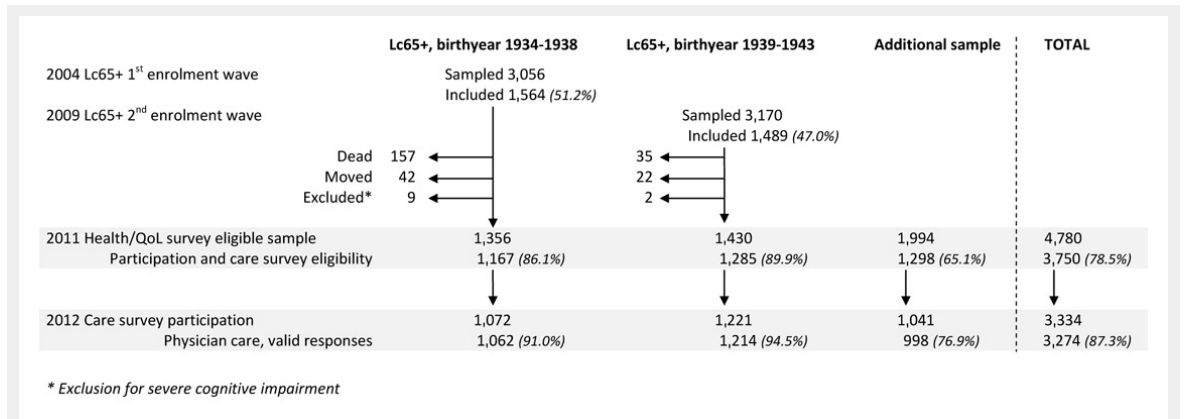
Lc65+, birthyear 1934-1938 | Lc65+, birthyear 1939-1943 | Additional sample | TOTAL

2004 Lc65+ 1$^{st}$ enrolment wave
Sampled 3,056
Included 1,564 *(51.2%)*

2009 Lc65+ 2$^{nd}$ enrolment wave
Sampled 3,170
Included 1,489 *(47.0%)*

Dead 157 | 35
Moved 42 | 22
Excluded* 9 | 2

| | Lc65+, birthyear 1934-1938 | Lc65+, birthyear 1939-1943 | Additional sample | TOTAL |
|---|---|---|---|---|
| 2011 Health/QoL survey eligible sample | 1,356 | 1,430 | 1,994 | 4,780 |
| Participation and care survey eligibility | 1,167 *(86.1%)* | 1,285 *(89.9%)* | 1,298 *(65.1%)* | 3,750 *(78.5%)* |
| 2012 Care survey participation | 1,072 | 1,221 | 1,041 | 3,334 |
| Physician care, valid responses | 1,062 *(91.0%)* | 1,214 *(94.5%)* | 998 *(76.9%)* | 3,274 *(87.3%)* |

* *Exclusion for severe cognitive impairment*